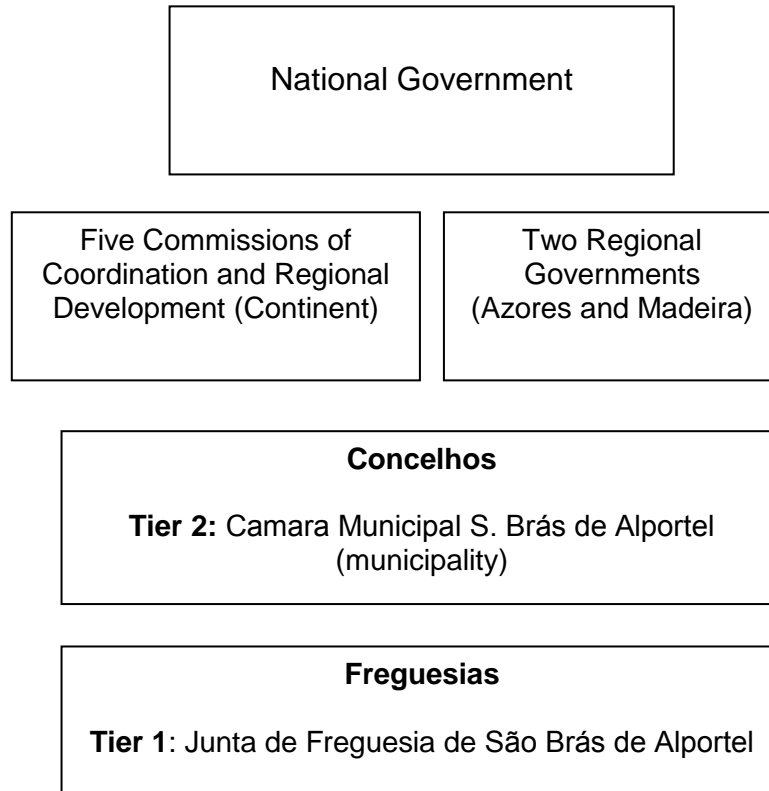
National Government

Five Commissions of Coordination and Regional Development (Continent)

Two Regional Governments (Azores and Madeira)

**Concelhos**

**Tier 2:** Camara Municipal S. Brás de Alportel (municipality)

**Freguesias**

**Tier 1**: Junta de Freguesia de São Brás de Alportel